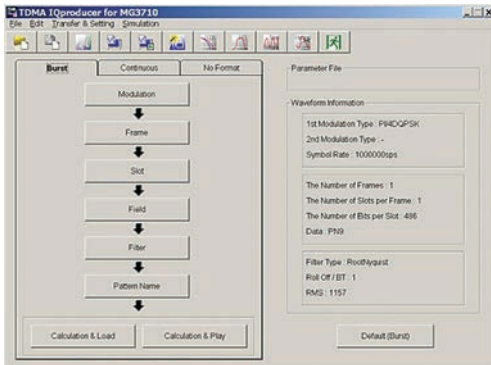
TDMA IQproducer for MG3710

File Edit Transfer & Setting Simulation

Burst | Continuous | No Format

Modulation

Frame

Slot

Field

Filter

Pattern Name

Calculation & Load

Calculation & Play

Parameter File

Waveform Information

1st Modulation Type : PI4DQPSK

2nd Modulation Type : -

Symbol Rate : 1000000sps

The Number of Frames : 1

The Number of Slots per Frame : 1

The Number of Bits per Slot : 486

Data : PN9

Filter Type : RootNyquist

Roll Off / BT : 1

RMS : 1157

Default (Burst)